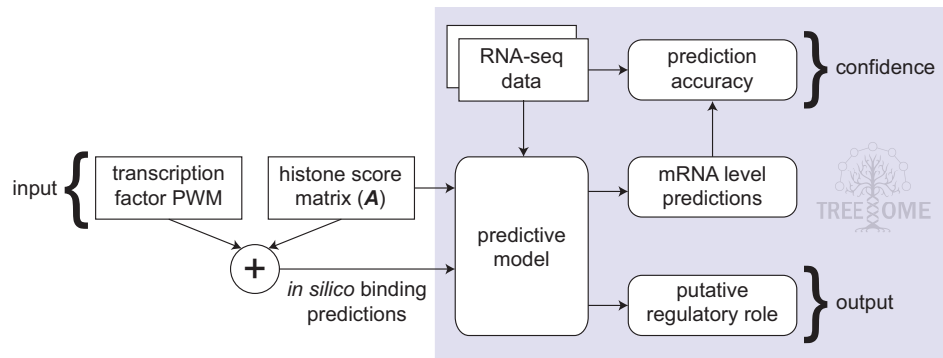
RNA-seq data

prediction accuracy

confidence

input

transcription factor PWM

histone score matrix ($\boldsymbol{A}$)

predictive model

mRNA level predictions

TREEOME

+

*in silico* binding predictions

putative regulatory role

output